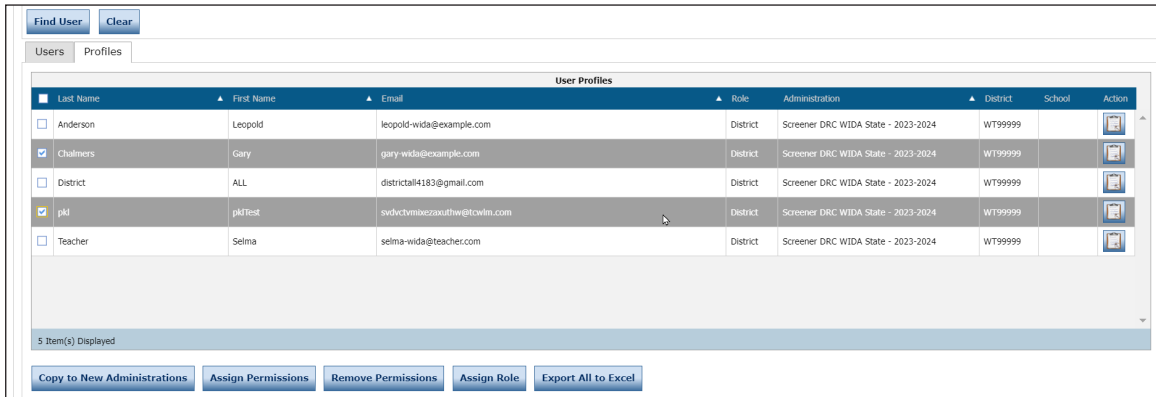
Find User Clear

Users Profiles

User Profiles

| Last Name | First Name | Email | Role | Administration | District | School | Action |
|---|---|---|---|---|---|---|---|
| Anderson | Leopold | leopold-wida@example.com | District | Screener DRC WIDA State - 2023-2024 | WT99999 | | |
| Chalmers | Gary | gary-wida@example.com | District | Screener DRC WIDA State - 2023-2024 | WT99999 | | |
| District | ALL | districtall4183@gmail.com | District | Screener DRC WIDA State - 2023-2024 | WT99999 | | |
| pkl | pklTest | svdvctvmixezaxuthw@tcwlm.com | District | Screener DRC WIDA State - 2023-2024 | WT99999 | | |
| Teacher | Selma | selma-wida@teacher.com | District | Screener DRC WIDA State - 2023-2024 | WT99999 | | |

5 Item(s) Displayed

Copy to New Administrations Assign Permissions Remove Permissions Assign Role Export All to Excel